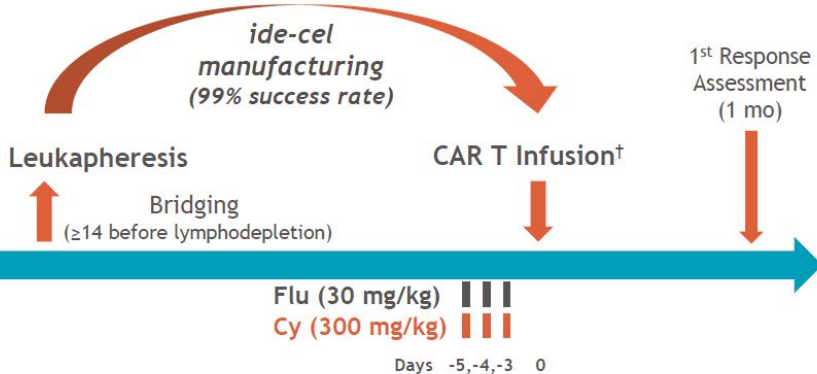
ide-cel manufacturing (99% success rate)

1$^{st}$ Response Assessment (1 mo)

Leukapheresis

CAR T Infusion$^{†}$

Bridging (≥14 before lymphodepletion)

Flu (30 mg/kg)

Cy (300 mg/kg)

Days -5,-4,-3 0